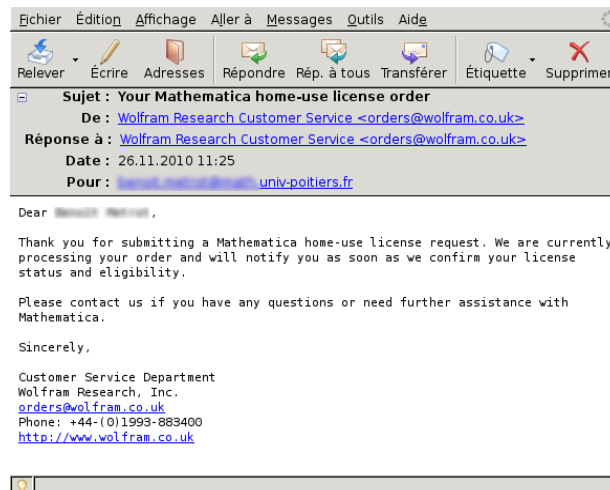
Fichier Édition Affichage Aller à Messages Outils Aide

Relever Écrire Adresses Répondre Rép. à tous Transférer Étiquette Supprimer

Sujet : Your Mathematica home-use license order
De : Wolfram Research Customer Service <orders@wolfram.co.uk>
Réponse à : Wolfram Research Customer Service <orders@wolfram.co.uk>
Date : 26.11.2010 11:25
Pour : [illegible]univ-poitiers.fr

Dear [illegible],

Thank you for submitting a Mathematica home-use license request. We are currently processing your order and will notify you as soon as we confirm your license status and eligibility.

Please contact us if you have any questions or need further assistance with Mathematica.

Sincerely,

Customer Service Department
Wolfram Research, Inc.
orders@wolfram.co.uk
Phone: +44-(0)1993-883400
http://www.wolfram.co.uk